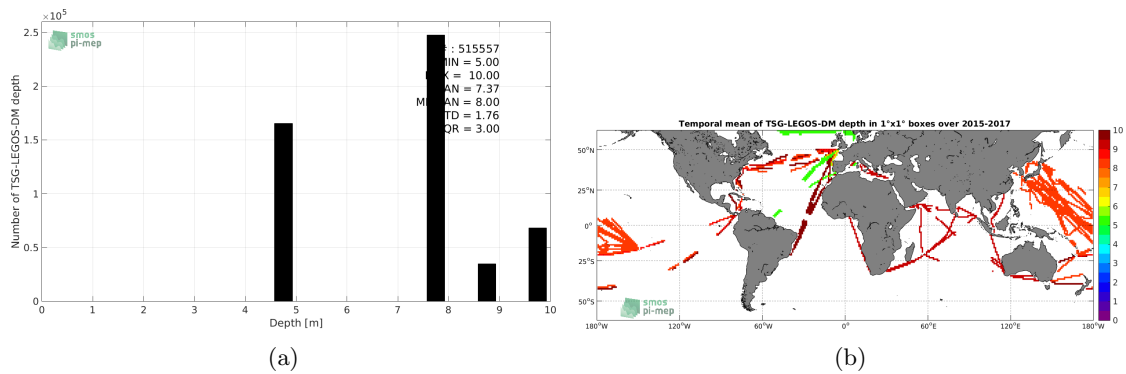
$\times10^5$
2.5
2
1.5
1
0.5
0
Number of TSG-LEGOS-DM depth
smos pi-mep
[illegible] : 515557
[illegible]MIN = 5.00
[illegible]X = 10.00
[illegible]AN = 7.37
M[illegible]AN = 8.00
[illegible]TD = 1.76
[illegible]QR = 3.00
0 1 2 3 4 5 6 7 8 9 10
Depth [m]
(a)

Temporal mean of TSG-LEGOS-DM depth in 1°x1° boxes over 2015-2017
50°N
25°N
0°
25°S
50°S
180°W 120°W 60°W 0° 60°E 120°E 180°W
smos pi-mep
10
9
8
7
6
5
4
3
2
1
0
(b)